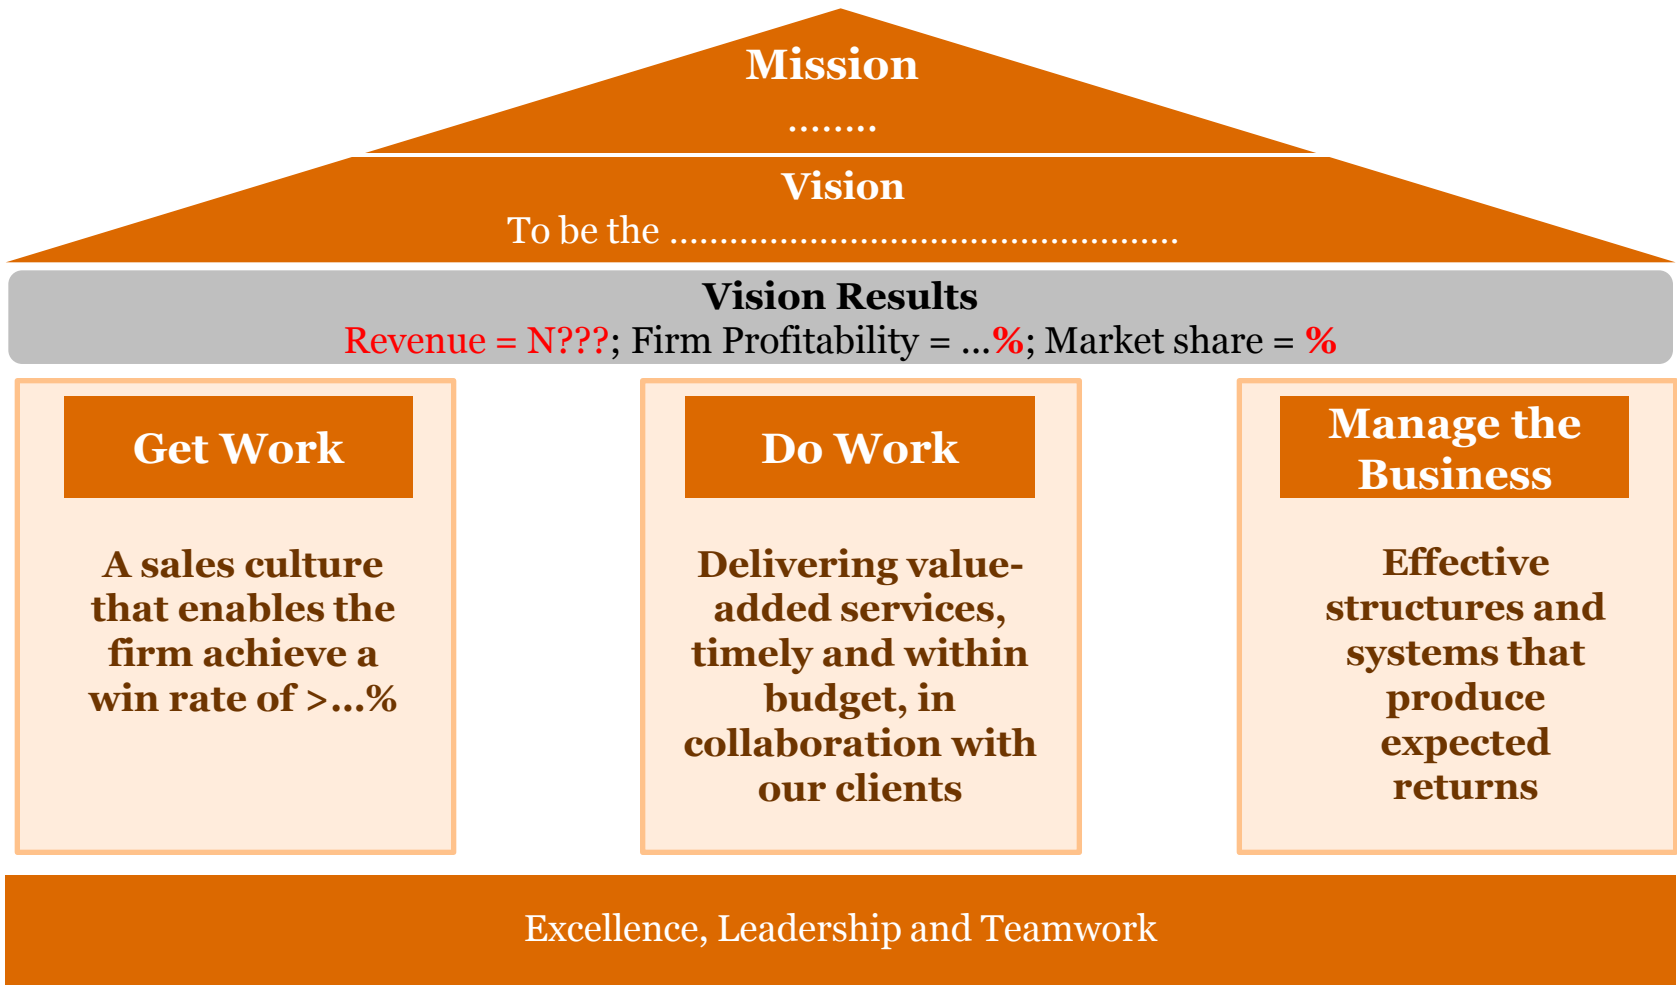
Mission

........

Vision

To be the ..................................................

Vision Results

Revenue = N???; Firm Profitability = ...%; Market share = %

Get Work

A sales culture that enables the firm achieve a win rate of >...%

Do Work

Delivering value-added services, timely and within budget, in collaboration with our clients

Manage the Business

Effective structures and systems that produce expected returns

Excellence, Leadership and Teamwork